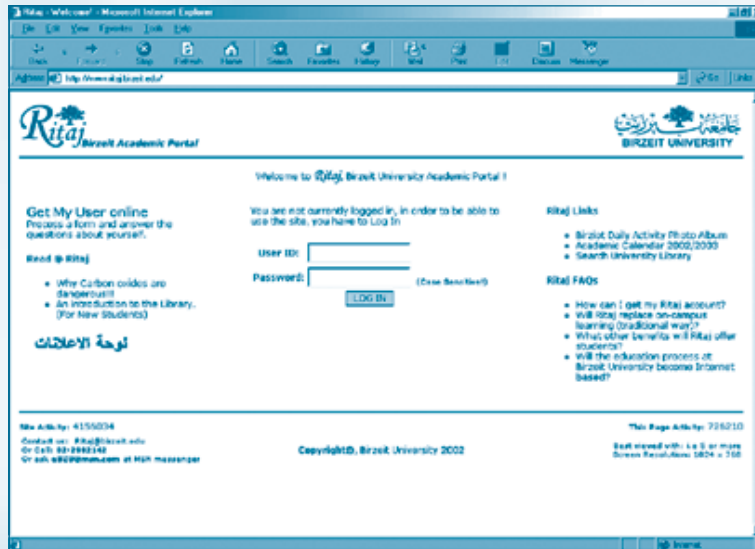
Ritaj - Welcome! - Microsoft Internet Explorer

File Edit View Favorites Tools Help

Back Forward Stop Refresh Home Search Favorites History Mail Print Edit Discuss Messenger

Address http://www.ritaj.birzeit.edu/ Go Links

Ritaj Birzeit Academic Portal

جامعة بيرزيت BIRZEIT UNIVERSITY

Welcome to Ritaj, Birzeit University Academic Portal !

Get My User online
Process a form and answer the questions about yourself.

Read @ Ritaj

- Why Carbon oxides are dangerous!!!
- An introduction to the Library. (For New Students)

لوحة الاعلانات

You are not currently logged in, in order to be able to use the site, you have to Log In

User ID:

Password: (Case Sensitive!)

LOG IN

Ritaj Links

- Birzeit Daily Activity Photo Album
- Academic Calendar 2002/2003
- Search University Library

Ritaj FAQs

- How can I get my Ritaj account?
- Will Ritaj replace on-campus learning (traditional way)?
- What other benefits will Ritaj offer students?
- Will the education process at Birzeit University become Internet based?

Site Activity: 4155034

Contact us: Ritaj@birzeit.edu
Or Call: 02-2982142
Or ask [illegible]@msn.com at MSN messenger

Copyright©, Birzeit University 2002

This Page Activity: 726210

Best viewed with: I.e 5 or more
Screen Resolution: 1024 × 768

Internet